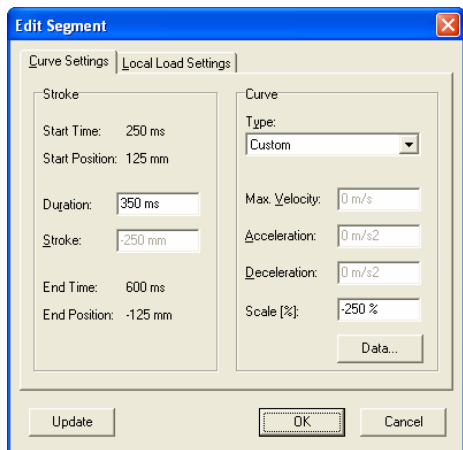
Edit Segment

Curve Settings | Local Load Settings

Stroke

Start Time: 250 ms

Start Position: 125 mm

Duration: 350 ms

Stroke: -250 mm

End Time: 600 ms

End Position: -125 mm

Curve

Type:

Custom

Max. Velocity: 0 m/s

Acceleration: 0 m/s2

Deceleration: 0 m/s2

Scale [%]: -250 %

Data...

Update

OK

Cancel